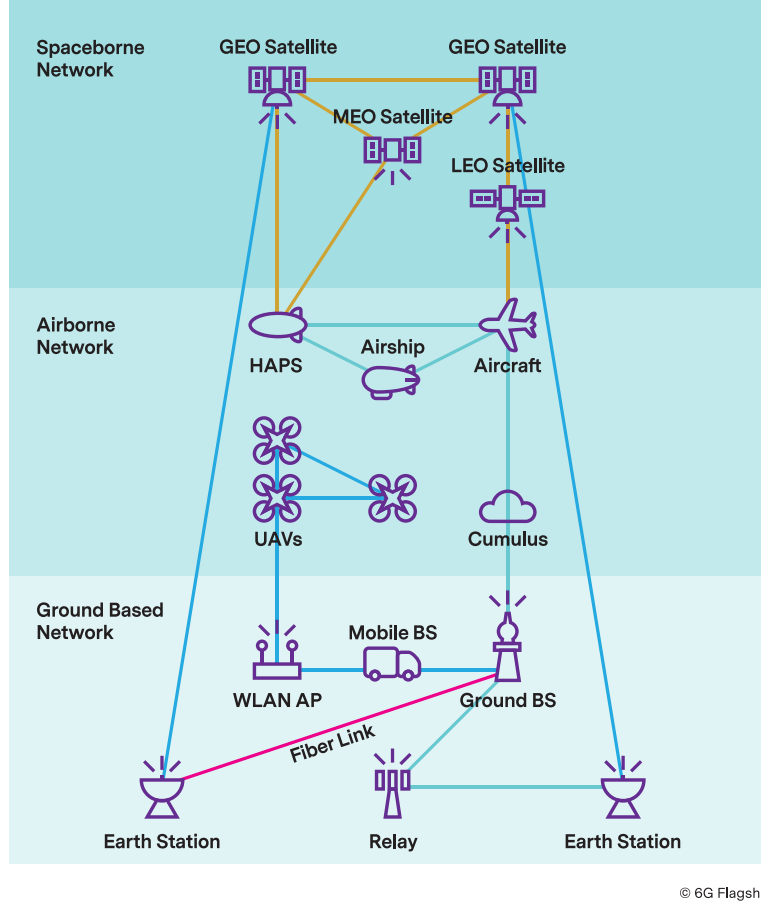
Spaceborne Network

GEO Satellite

GEO Satellite

MEO Satellite

LEO Satellite

Airborne Network

HAPS

Airship

Aircraft

UAVs

Cumulus

Ground Based Network

Mobile BS

WLAN AP

Ground BS

Fiber Link

Earth Station

Relay

Earth Station

© 6G Flagsh